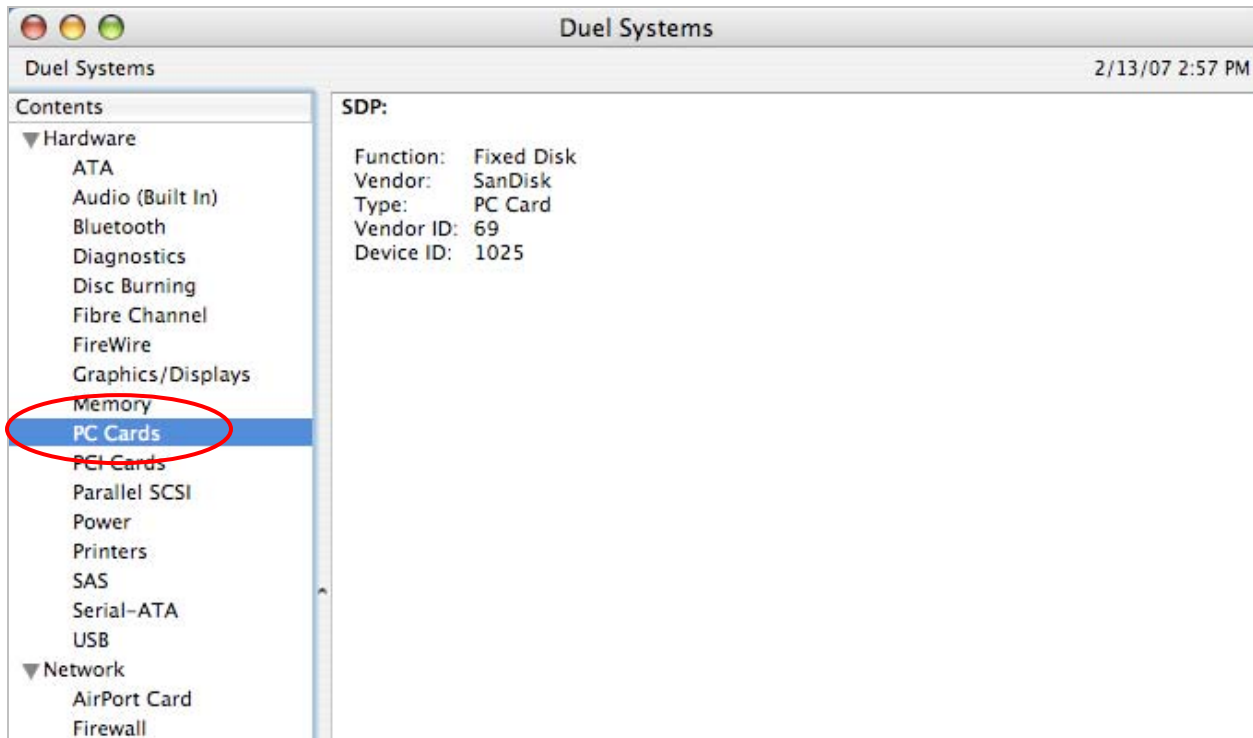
Duel Systems

Duel Systems

2/13/07 2:57 PM

Contents

Hardware
ATA
Audio (Built In)
Bluetooth
Diagnostics
Disc Burning
Fibre Channel
FireWire
Graphics/Displays
Memory
PC Cards
PCI Cards
Parallel SCSI
Power
Printers
SAS
Serial-ATA
USB
Network
AirPort Card
Firewall

SDP:

| | |
|---|---|
| Function: | Fixed Disk |
| Vendor: | SanDisk |
| Type: | PC Card |
| Vendor ID: | 69 |
| Device ID: | 1025 |